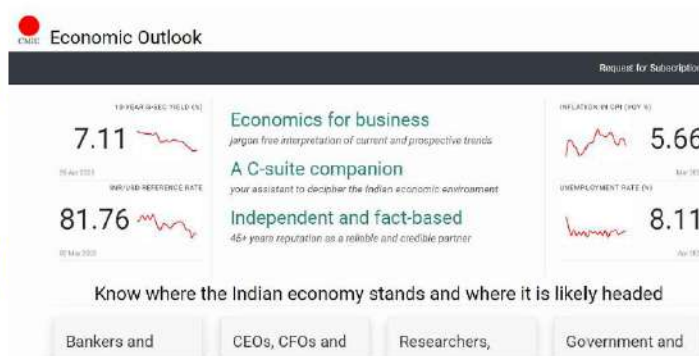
CMIE Economic Outlook

Request for Subscriptio

10-YEAR G-SEC YIELD (%)
7.11
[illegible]

INR/USD REFERENCE RATE
81.76
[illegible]

Economics for business
jargon free interpretation of current and prospective trends

A C-suite companion
your assistant to decipher the Indian economic environment

Independent and fact-based
45+ years reputation as a reliable and credible partner

INFLATION IN CPI (YOY %)
5.66
Mar 20

UNEMPLOYMENT RATE (%)
8.11
Apr 20

Know where the Indian economy stands and where it is likely headed

Bankers and

CEOs, CFOs and

Researchers,

Government and